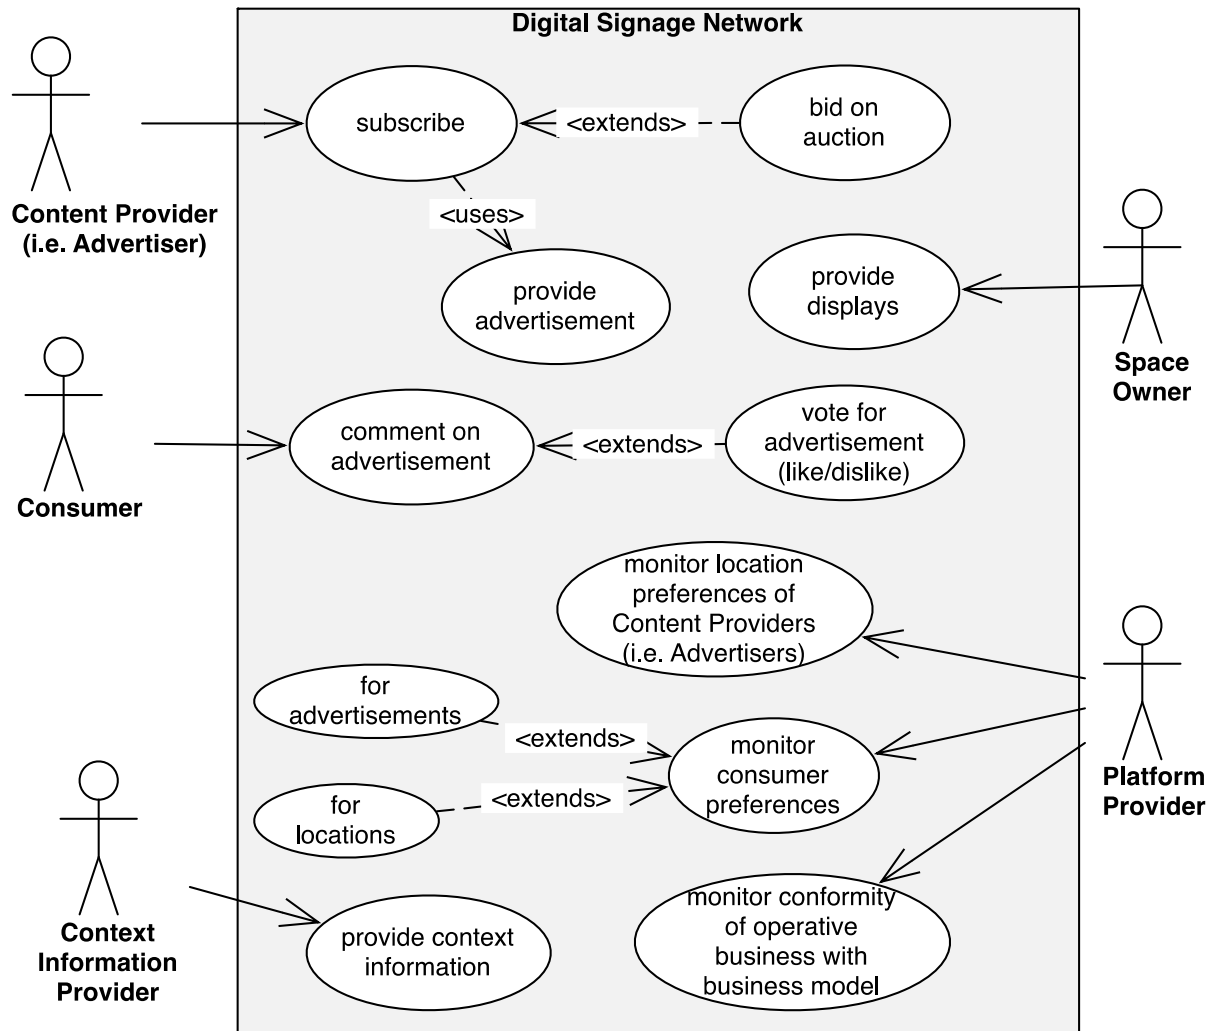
Digital Signage Network

Content Provider (i.e. Advertiser)

subscribe

<extends>

bid on auction

<uses>

provide advertisement

provide displays

Space Owner

Consumer

comment on advertisement

<extends>

vote for advertisement (like/dislike)

monitor location preferences of Content Providers (i.e. Advertisers)

for advertisements

<extends>

monitor consumer preferences

for locations

<extends>

Platform Provider

monitor conformity of operative business with business model

Context Information Provider

provide context information